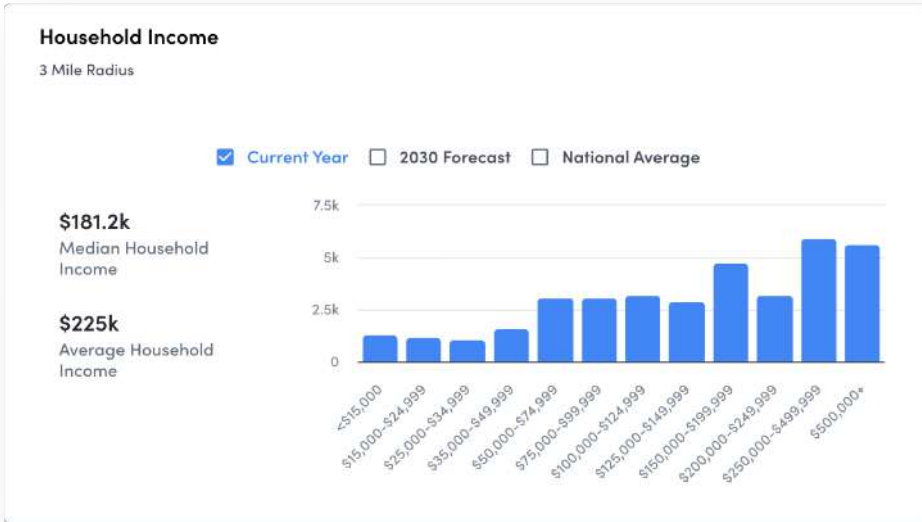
Household Income

3 Mile Radius

Current Year
2030 Forecast
National Average

$181.2k
Median Household Income

$225k
Average Household Income

7.5k
5k
2.5k
0

<$15,000
$15,000-$24,999
$25,000-$34,999
$35,000-$49,999
$50,000-$74,999
$75,000-$99,999
$100,000-$124,999
$125,000-$149,999
$150,000-$199,999
$200,000-$249,999
$250,000-$499,999
$500,000+